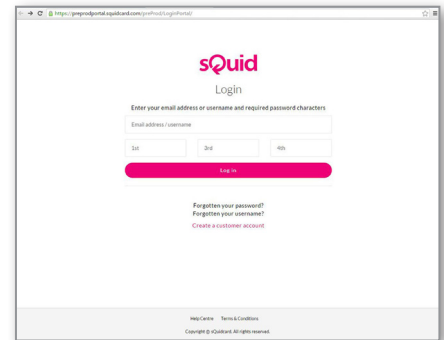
https://preprodportal.squidcard.com/preProd/LoginPortal/

sQuid

Login

Enter your email address or username and required password characters

Email address / username

1st

3rd

4th

Log in

Forgotten your password?
Forgotten your username?
Create a customer account

Help Centre Terms & Conditions

Copyright © sQuidcard. All rights reserved.